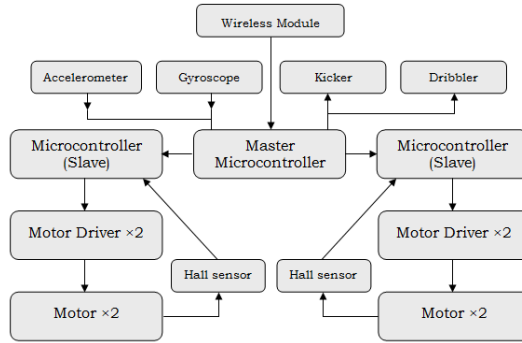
Wireless Module

Accelerometer

Gyroscope

Kicker

Dribbler

Microcontroller (Slave)

Master Microcontroller

Microcontroller (Slave)

Motor Driver ×2

Motor Driver ×2

Hall sensor

Hall sensor

Motor ×2

Motor ×2